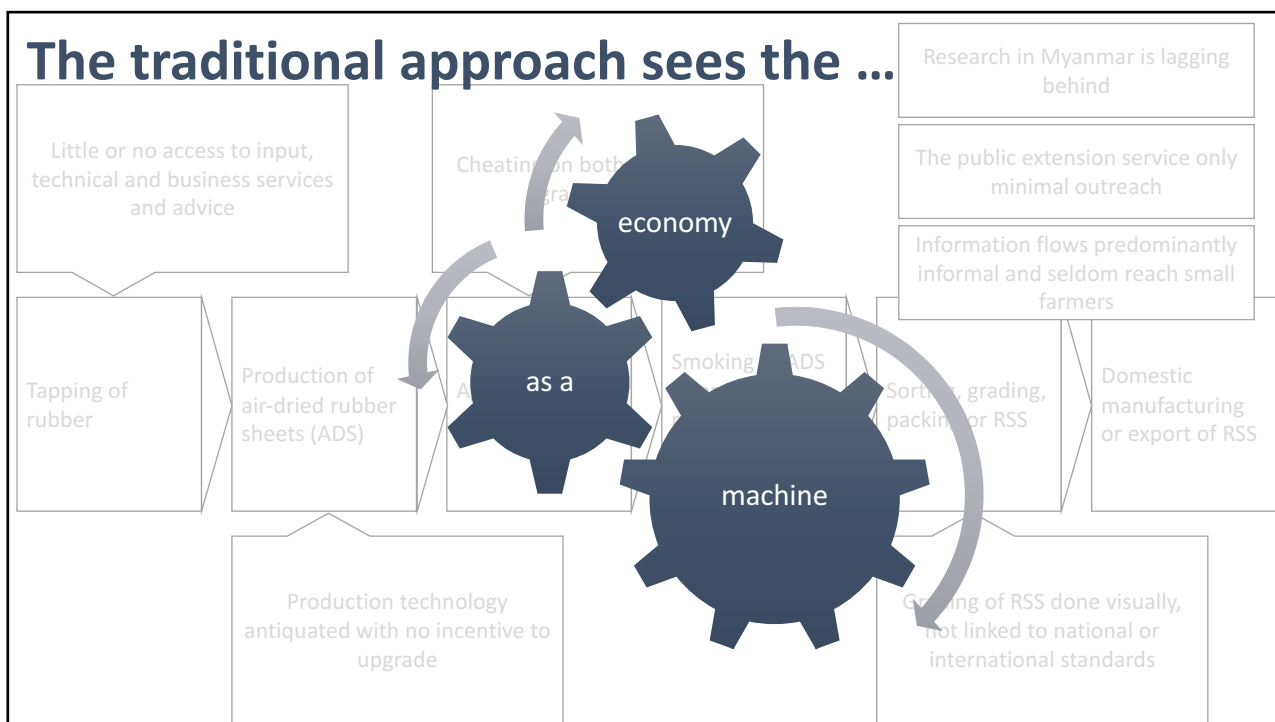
The traditional approach sees the …

Research in Myanmar is lagging behind

The public extension service only minimal outreach

Information flows predominantly informal and seldom reach small farmers

Little or no access to input, technical and business services and advice

Cheatin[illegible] on both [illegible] gra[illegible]

economy

as a

machine

Tapping of rubber

Production of air-dried rubber sheets (ADS)

A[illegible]

Smoking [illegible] ADS

Sort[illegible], grading, packin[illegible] or RSS

Domestic manufacturing or export of RSS

Production technology antiquated with no incentive to upgrade

G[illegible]ing of RSS done visually, not linked to national or international standards